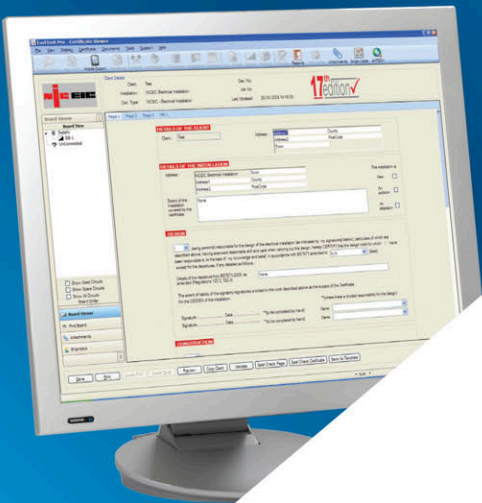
EasiCert Pro - Certificate Viewer

File View Display Certificate Documents Tools System Help

17th edition

Client: Test

Installation: NICEIC Electrical Installation

Cert. Type: NICEIC - Electrical Installation

Cert. No:

Job No:

Last Updated: 20/04/2008 14:16:03

Board Viewer

Board View

Supply

DB 1

Unconnected

Page 1 Page 2 Page 3 Page 4

DETAILS OF THE CLIENT

Client: Test

Address: Address1 Address2 Town County PostCode

DETAILS OF THE INSTALLATION

Address: NICEIC Electrical Installation Address1 Address2 Town County PostCode

Extent of the installation covered by this Certificate: None

The installation is: New Addition Alteration

DESIGN

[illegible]

Details of the departures from BS7671:2008, as amended (Regulations 120.3, 133.5):

None

The extent of liability of the signatory/signatories is limited to the work described above as the subject of this Certificate.

For the DESIGN of the installation:

Signature Date

Signature Date

Name

Name

CONSTRUCTION

Show Used Circuits

Show Spare Circuits

Show All Circuits

Board Order

Board Viewer

Pics/Sketch

Attachments

Signatures

Save Print Previous Next Preview Copy Client Validate Send Check Pages Send Check Certificate Save to Template